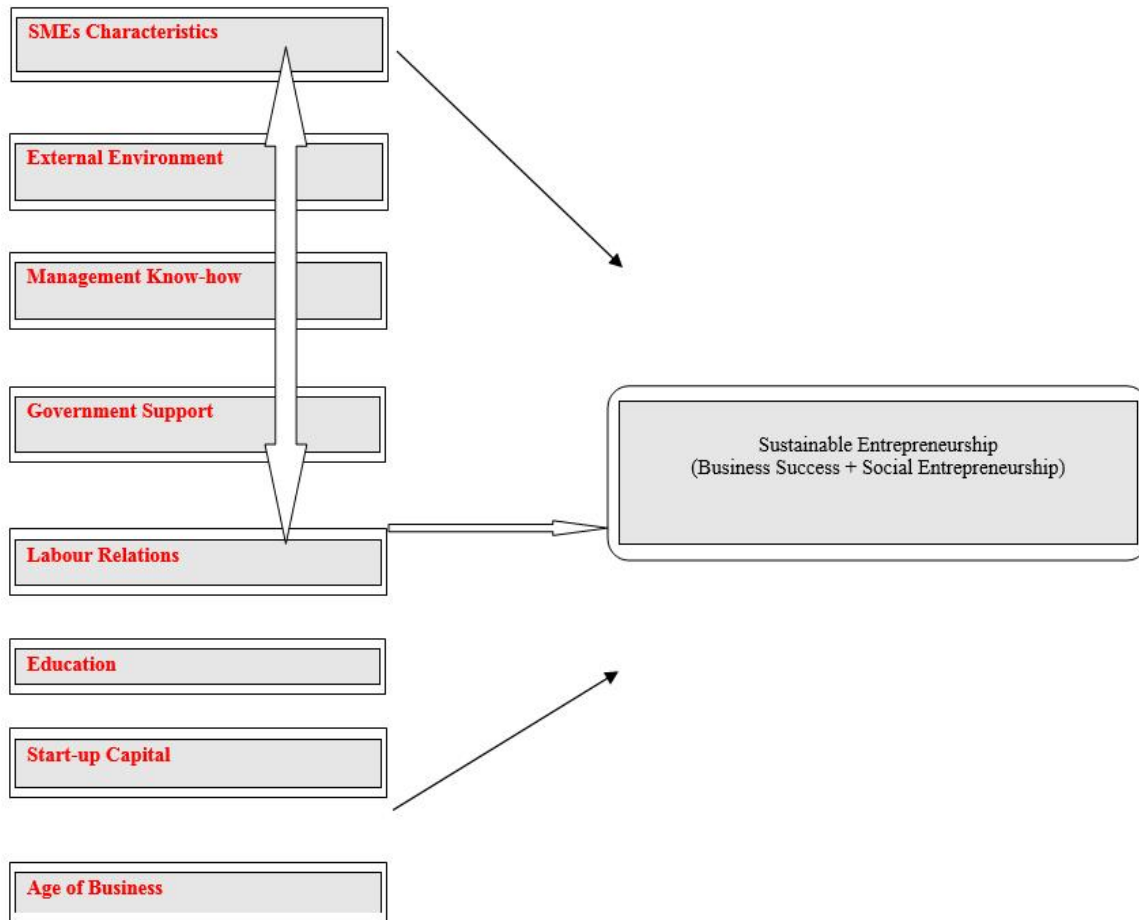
SMEs Characteristics

External Environment

Management Know-how

Government Support

Labour Relations

Education

Start-up Capital

Age of Business

Sustainable Entrepreneurship
(Business Success + Social Entrepreneurship)